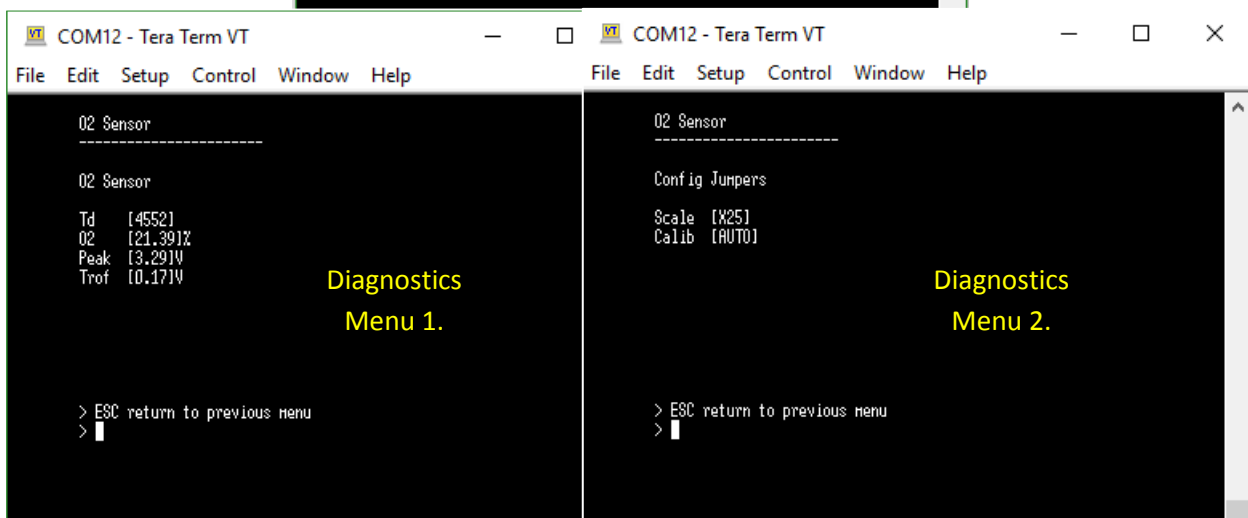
VT COM12 - Tera Term VT

File Edit Setup Control Window Help

O2 Sensor
----------------------

O2 Sensor

Td [4552]
O2 [21.39]%
Peak [3.29]V
Trof [0.17]V

Diagnostics
Menu 1.

> ESC return to previous menu
>

VT COM12 - Tera Term VT

File Edit Setup Control Window Help

O2 Sensor
----------------------

Config Jumpers

Scale [X25]
Calib [AUTO]

Diagnostics
Menu 2.

> ESC return to previous menu
>